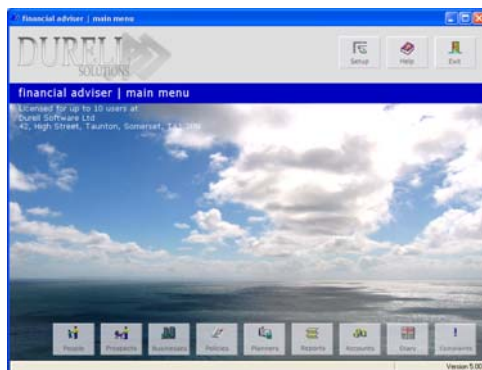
financial adviser | main menu

DURELL SOLUTIONS

Setup
Help
Exit

financial adviser | main menu

Licensed for up to 10 users at
Durell Software Ltd
42, High Street, Taunton, Somerset, TA1 3PW

People
Prospects
Businesses
Policies
Planners
Reports
Accounts
Diary
Comments

Version 5.00